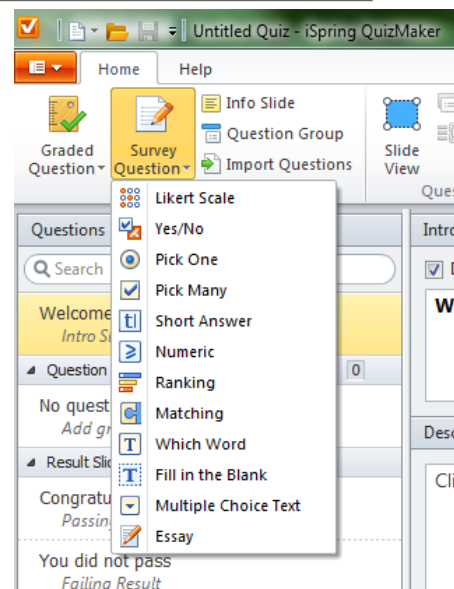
Untitled Quiz - iSpring QuizMaker

Home Help

Graded Question

Survey Question

Info Slide

Question Group

Import Questions

Slide View

Ques

Questions

Search

Welcome

Intro S

Question

0

No quest

Add gr

Result Sli

Congratu

Passin

You did not pass

Failing Result

Intro

W

Desc

Cli

Likert Scale

Yes/No

Pick One

Pick Many

Short Answer

Numeric

Ranking

Matching

Which Word

Fill in the Blank

Multiple Choice Text

Essay